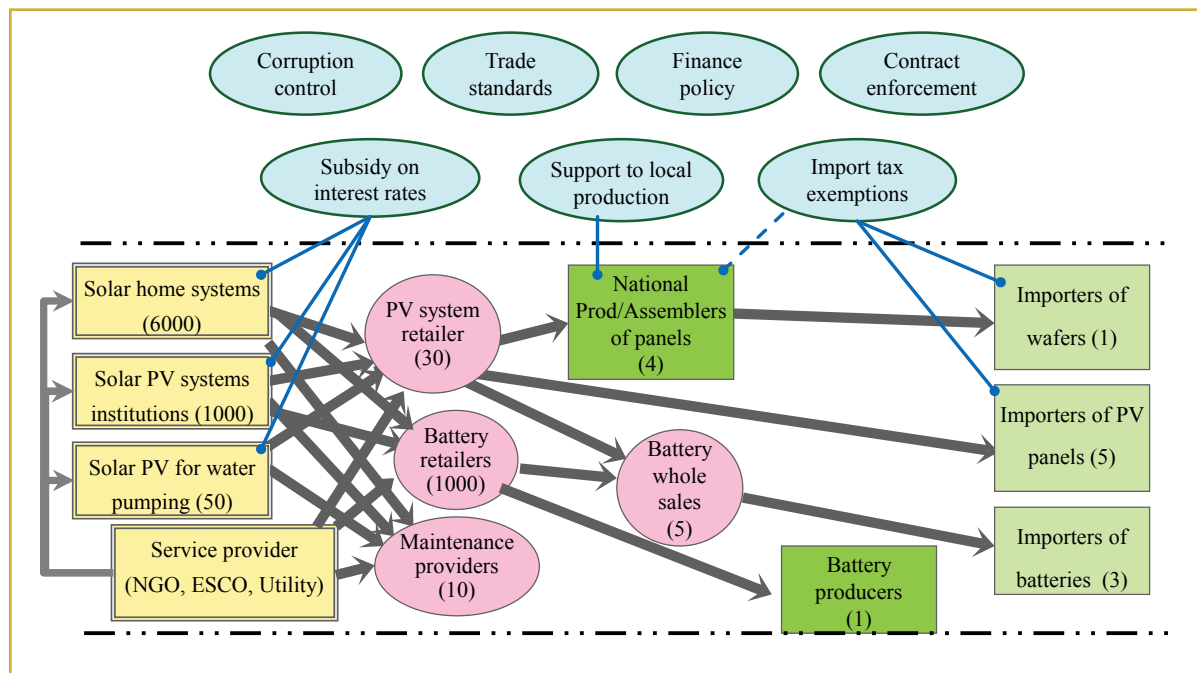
Corruption control

Trade standards

Finance policy

Contract enforcement

Subsidy on interest rates

Support to local production

Import tax exemptions

Solar home systems (6000)

Solar PV systems institutions (1000)

Solar PV for water pumping (50)

Service provider (NGO, ESCO, Utility)

PV system retailer (30)

Battery retailers (1000)

Maintenance providers (10)

National Prod/Assemblers of panels (4)

Battery whole sales (5)

Battery producers (1)

Importers of wafers (1)

Importers of PV panels (5)

Importers of batteries (3)